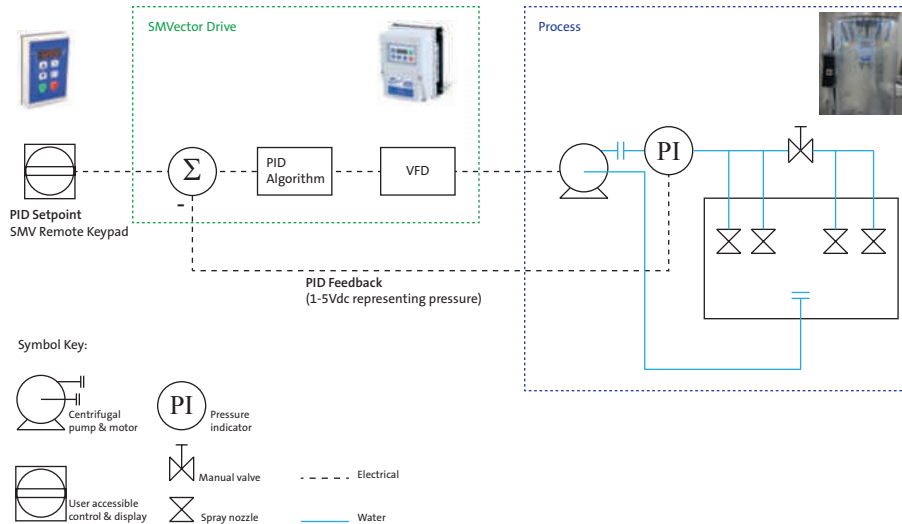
SMVector Drive

Process

$\Sigma$

-

PID Algorithm

VFD

PI

PID Setpoint
SMV Remote Keypad

PID Feedback
(1-5Vdc representing pressure)

Symbol Key:

Centrifugal pump & motor

PI

Pressure indicator

User accessible control & display

Manual valve

Spray nozzle

Electrical

Water